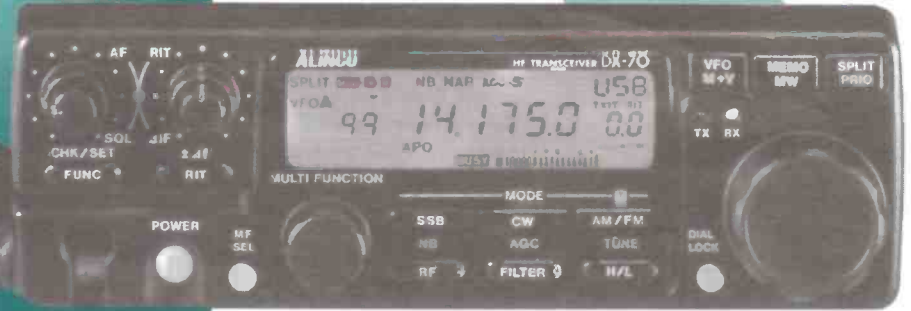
AF RIT
SQL IF
CHK/SET
FUNC RIT
ALINCO
HF TRANSCEIVER DX-70
SPLIT NB NAR USB
VFOA
99 14.175.0 0.0
APO
BUSY
VFO M▸V
MEMO MW
SPLIT PRIO
TX RX
MULTI FUNCTION
MODE
SSB CW AM/FM
NB AGC TONE
RF FILTER H/L
POWER
MF SEL
DIAL LOCK